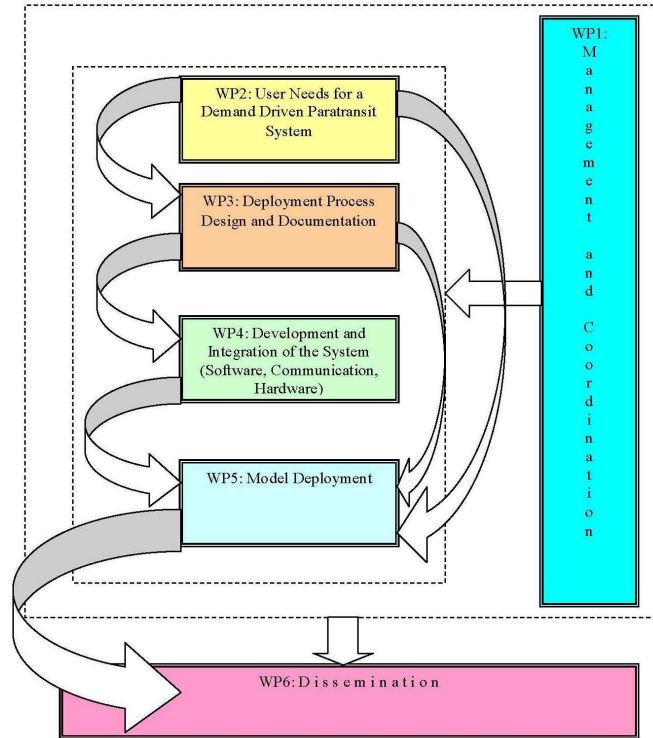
WP1: Management and Coordination

WP2: User Needs for a Demand Driven Paratransit System

WP3: Deployment Process Design and Documentation

WP4: Development and Integration of the System (Software, Communication, Hardware)

WP5: Model Deployment

WP6: Dissemination